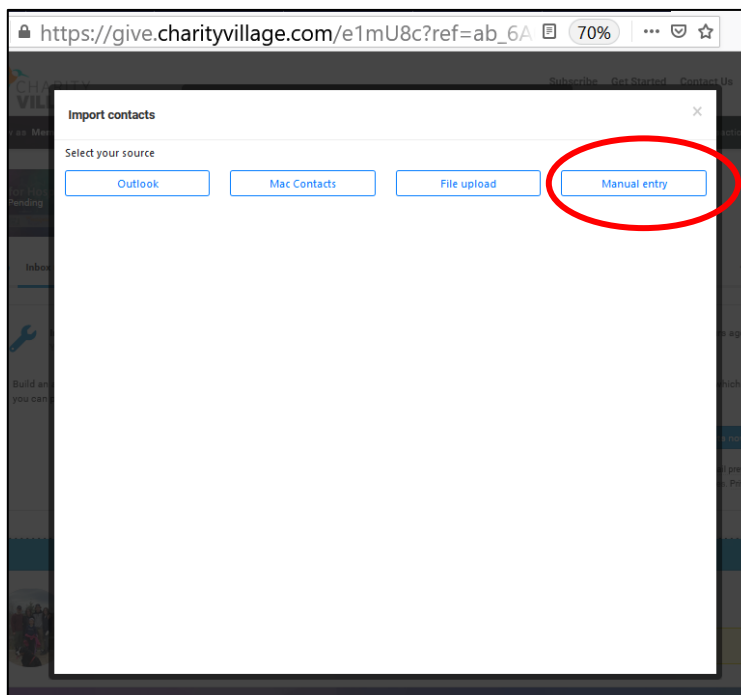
https://give.charityvillage.com/e1mU8c?ref=ab_6A 70%

Subscribe Get Started Contact Us

Import contacts

×

Select your source

Outlook

Mac Contacts

File upload

Manual entry

Pending

Build an

you can

which